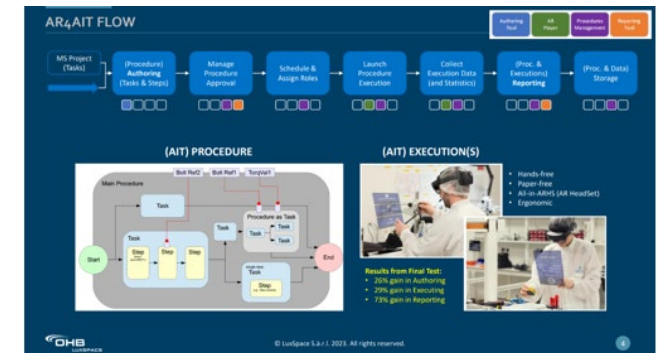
AR4AIT FLOW

Authoring Tool | AR Player | Procedure Management | Reporting Tool

MS Project (Tasks)

(Procedure) Authoring (Tasks & Steps)

Manage Procedure Approval

Schedule & Assign Roles

Launch Procedure Execution

Collect Execution Data (and Statistics)

(Proc. & Executions) Reporting

(Proc. & Data) Storage

(AIT) PROCEDURE

Bolt Ref2 | Bolt Ref1 | TorqVal1

Main Procedure

Task

Task

Step | Step | Step

Task

Procedure as Task

Task | Task | Task

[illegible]

Step

Start

End

(AIT) EXECUTION(S)

• Hands-free
• Paper-free
• All-in-ARHS (AR HeadSet)
• Ergonomic

Results from Final Test:
• 26% gain in Authoring
• 29% gain in Executing
• 73% gain in Reporting

OHB LUXSPACE

© LuxSpace S.à.r.l. 2023. All rights reserved.

4